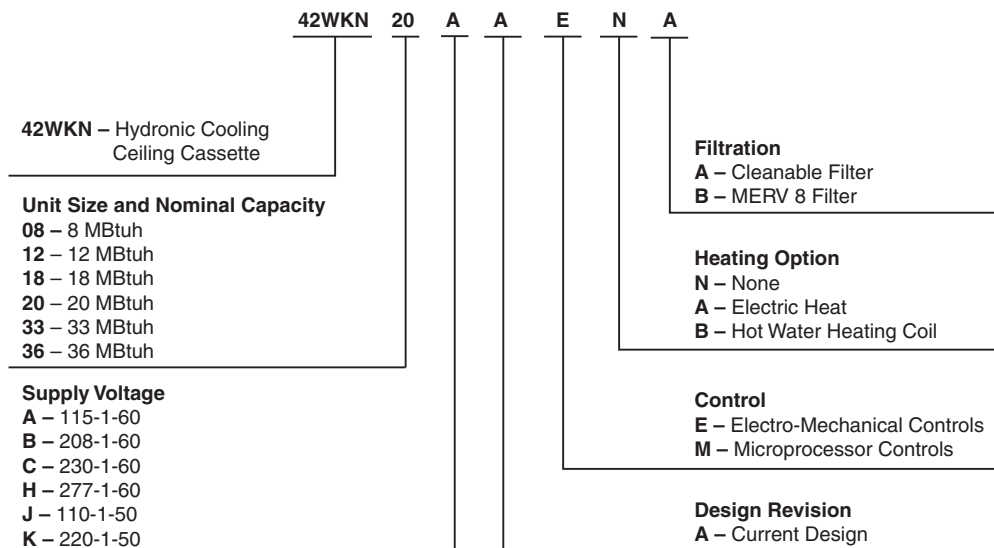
42WKN 20 A A E N A

42WKN – Hydronic Cooling Ceiling Cassette

Unit Size and Nominal Capacity
08 – 8 MBtuh
12 – 12 MBtuh
18 – 18 MBtuh
20 – 20 MBtuh
33 – 33 MBtuh
36 – 36 MBtuh

Supply Voltage
A – 115-1-60
B – 208-1-60
C – 230-1-60
H – 277-1-60
J – 110-1-50
K – 220-1-50

Filtration
A – Cleanable Filter
B – MERV 8 Filter

Heating Option
N – None
A – Electric Heat
B – Hot Water Heating Coil

Control
E – Electro-Mechanical Controls
M – Microprocessor Controls

Design Revision
A – Current Design